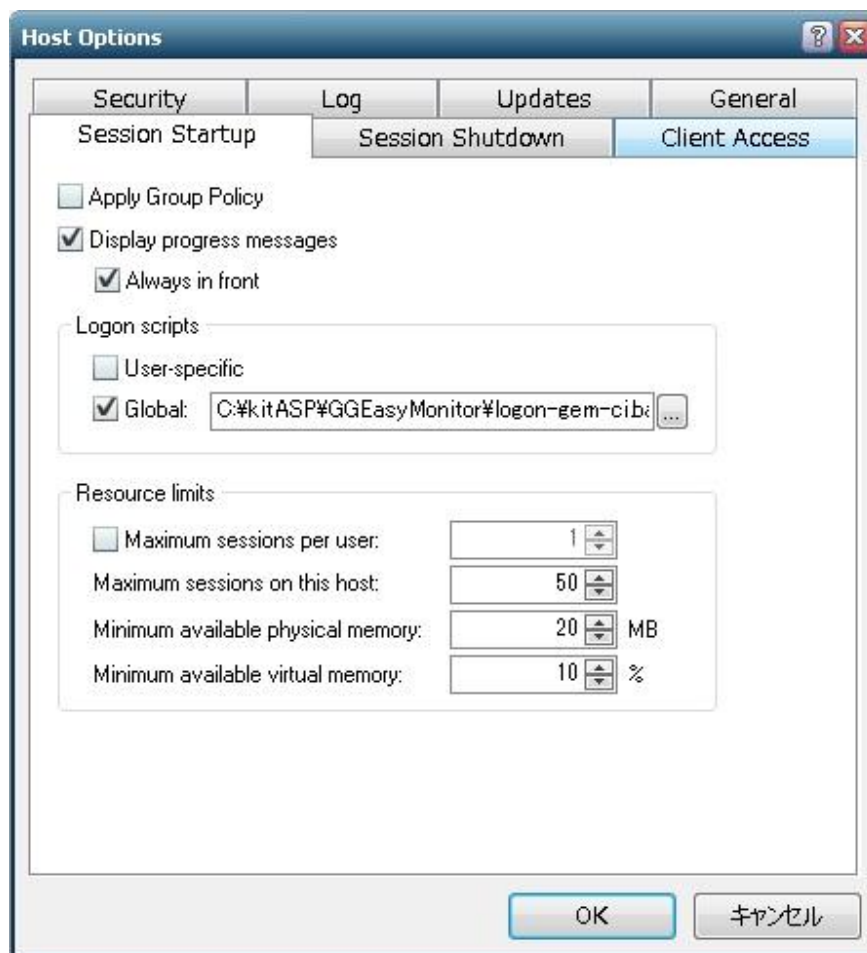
Host Options

Security | Log | Updates | General
Session Startup | Session Shutdown | Client Access

Apply Group Policy
Display progress messages
Always in front

Logon scripts
User-specific
Global: C:¥kitASP¥GGEasyMonitor¥logon-gem-ci.b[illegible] ...

Resource limits
Maximum sessions per user: 1
Maximum sessions on this host: 50
Minimum available physical memory: 20 MB
Minimum available virtual memory: 10 %

OK
キャンセル